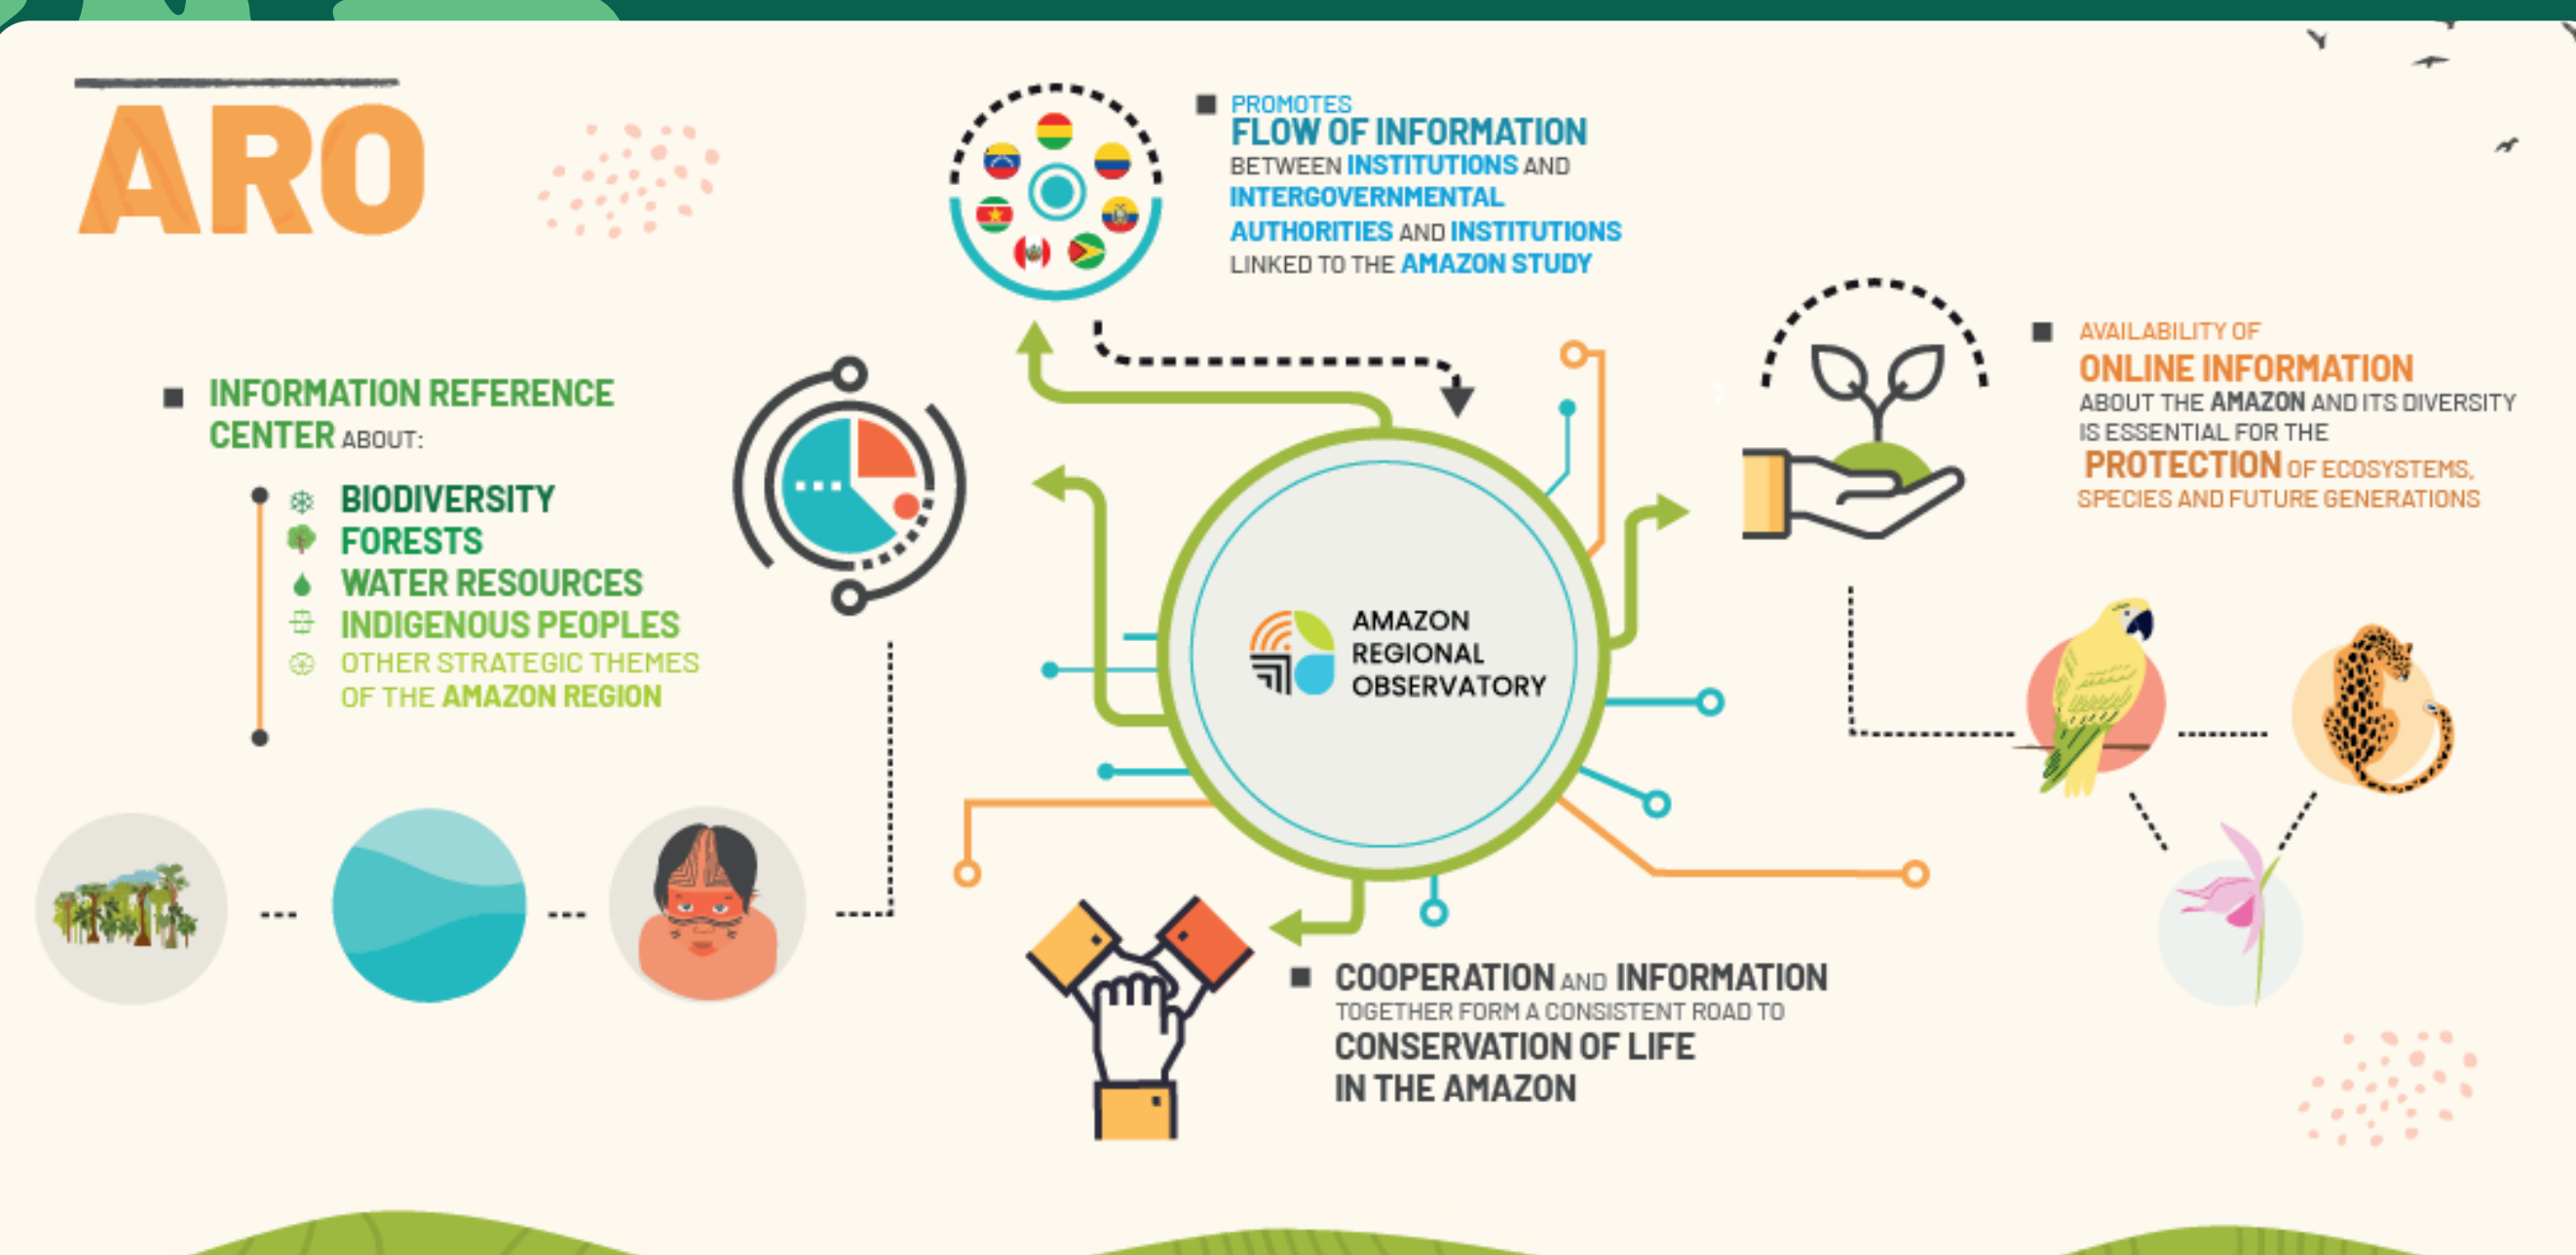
ARO

PROMOTES
FLOW OF INFORMATION
BETWEEN INSTITUTIONS AND INTERGOVERNMENTAL AUTHORITIES AND INSTITUTIONS LINKED TO THE AMAZON STUDY

INFORMATION REFERENCE CENTER ABOUT:

BIODIVERSITY
FORESTS
WATER RESOURCES
INDIGENOUS PEOPLES
OTHER STRATEGIC THEMES OF THE AMAZON REGION

AMAZON
REGIONAL
OBSERVATORY

AVAILABILITY OF
ONLINE INFORMATION
ABOUT THE AMAZON AND ITS DIVERSITY IS ESSENTIAL FOR THE
PROTECTION OF ECOSYSTEMS, SPECIES AND FUTURE GENERATIONS

COOPERATION AND INFORMATION
TOGETHER FORM A CONSISTENT ROAD TO
CONSERVATION OF LIFE
IN THE AMAZON